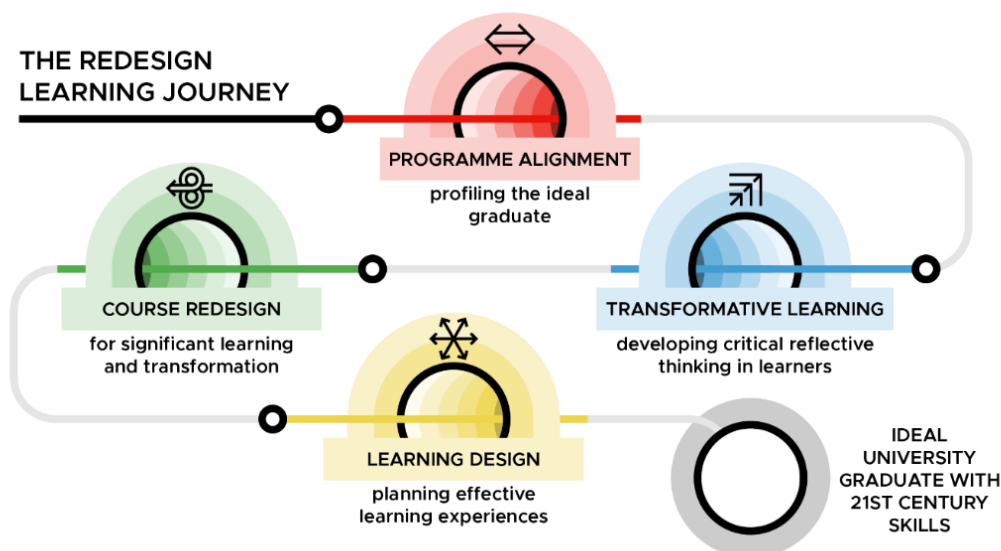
THE REDESIGN LEARNING JOURNEY

PROGRAMME ALIGNMENT

profiling the ideal graduate

COURSE REDESIGN

for significant learning and transformation

TRANSFORMATIVE LEARNING

developing critical reflective thinking in learners

LEARNING DESIGN

planning effective learning experiences

IDEAL UNIVERSITY GRADUATE WITH 21ST CENTURY SKILLS